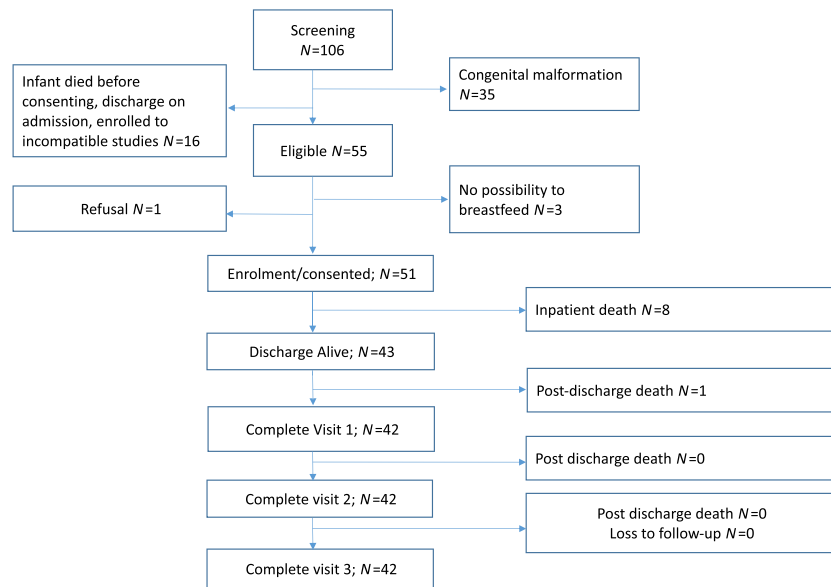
Screening
$N$=106

Infant died before consenting, discharge on admission, enrolled to incompatible studies $N$=16

Congenital malformation
$N$=35

Eligible $N$=55

Refusal $N$=1

No possibility to breastfeed $N$=3

Enrolment/consented; $N$=51

Inpatient death $N$=8

Discharge Alive; $N$=43

Post-discharge death $N$=1

Complete Visit 1; $N$=42

Post discharge death $N$=0

Complete visit 2; $N$=42

Post discharge death $N$=0
Loss to follow-up $N$=0

Complete visit 3; $N$=42